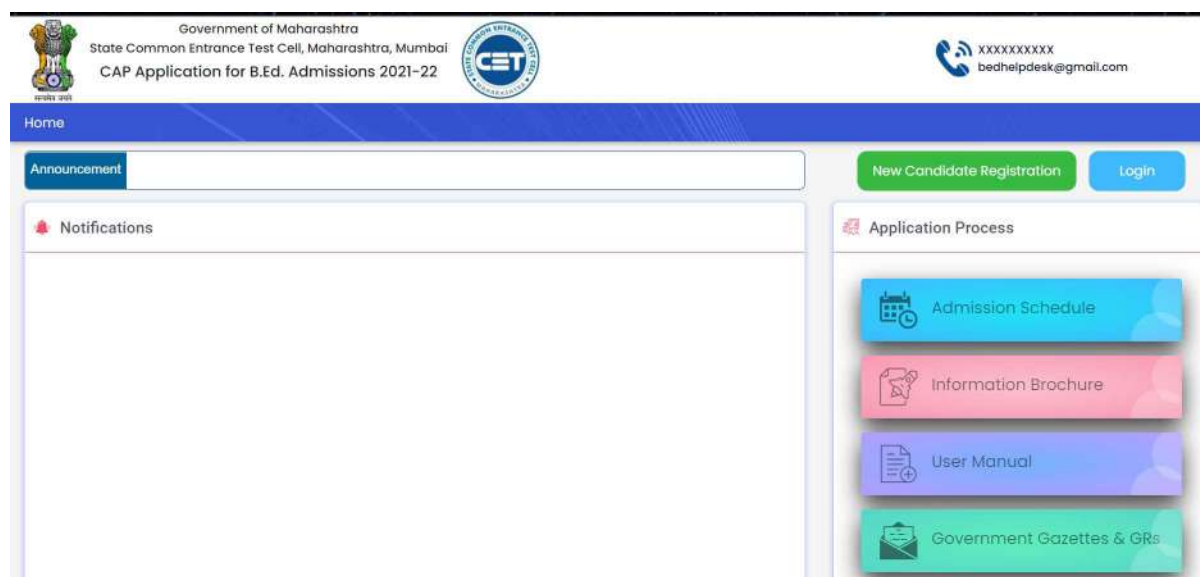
सत्यमेव जयते

Government of Maharashtra
State Common Entrance Test Cell, Maharashtra, Mumbai
CAP Application for B.Ed. Admissions 2021-22

STATE COMMON ENTRANCE TEST CELL
CET
MAHARASHTRA

XXXXXXXXXX
bedhelpdesk@gmail.com

Home

Announcement

New Candidate Registration

Login

Notifications

Application Process

Admission Schedule

Information Brochure

User Manual

Government Gazettes & GRs